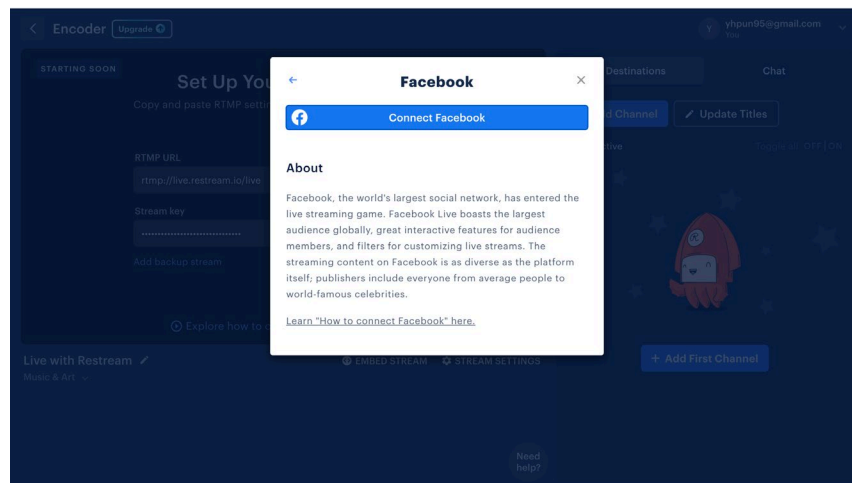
Encoder Upgrade

yhpun95@gmail.com
Title

STARTING SOON

Set Up You

Copy and paste RTMP setti

RTMP URL
rtmp://live.restream.io/live

Stream key
••••••••••••••••••••••••••••••

Add backup stream

Explore how to c

Live with Restream
Music & Art

EMBED STREAM STREAM SETTINGS

Need help?

Destinations Chat

d Channel Update Titles

tive Toggle all OFF | ON

+ Add First Channel

Facebook

Connect Facebook

About

Facebook, the world's largest social network, has entered the live streaming game. Facebook Live boasts the largest audience globally, great interactive features for audience members, and filters for customizing live streams. The streaming content on Facebook is as diverse as the platform itself; publishers include everyone from average people to world-famous celebrities.

Learn "How to connect Facebook" here.